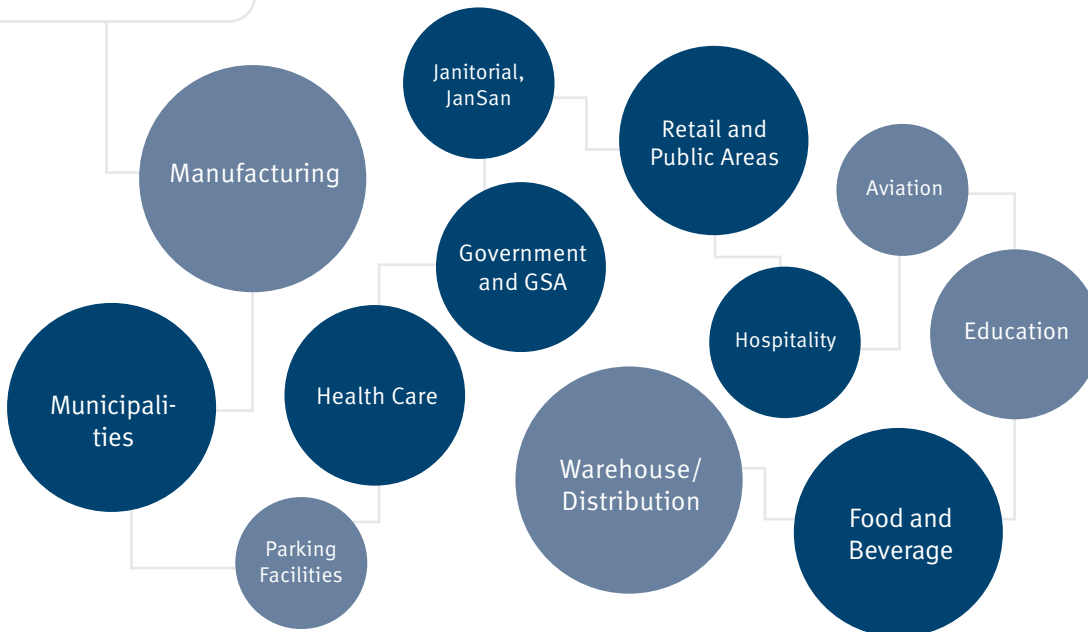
Manufacturing

Janitorial, JanSan

Retail and Public Areas

Aviation

Government and GSA

Education

Hospitality

Municipalities

Health Care

Warehouse/ Distribution

Food and Beverage

Parking Facilities